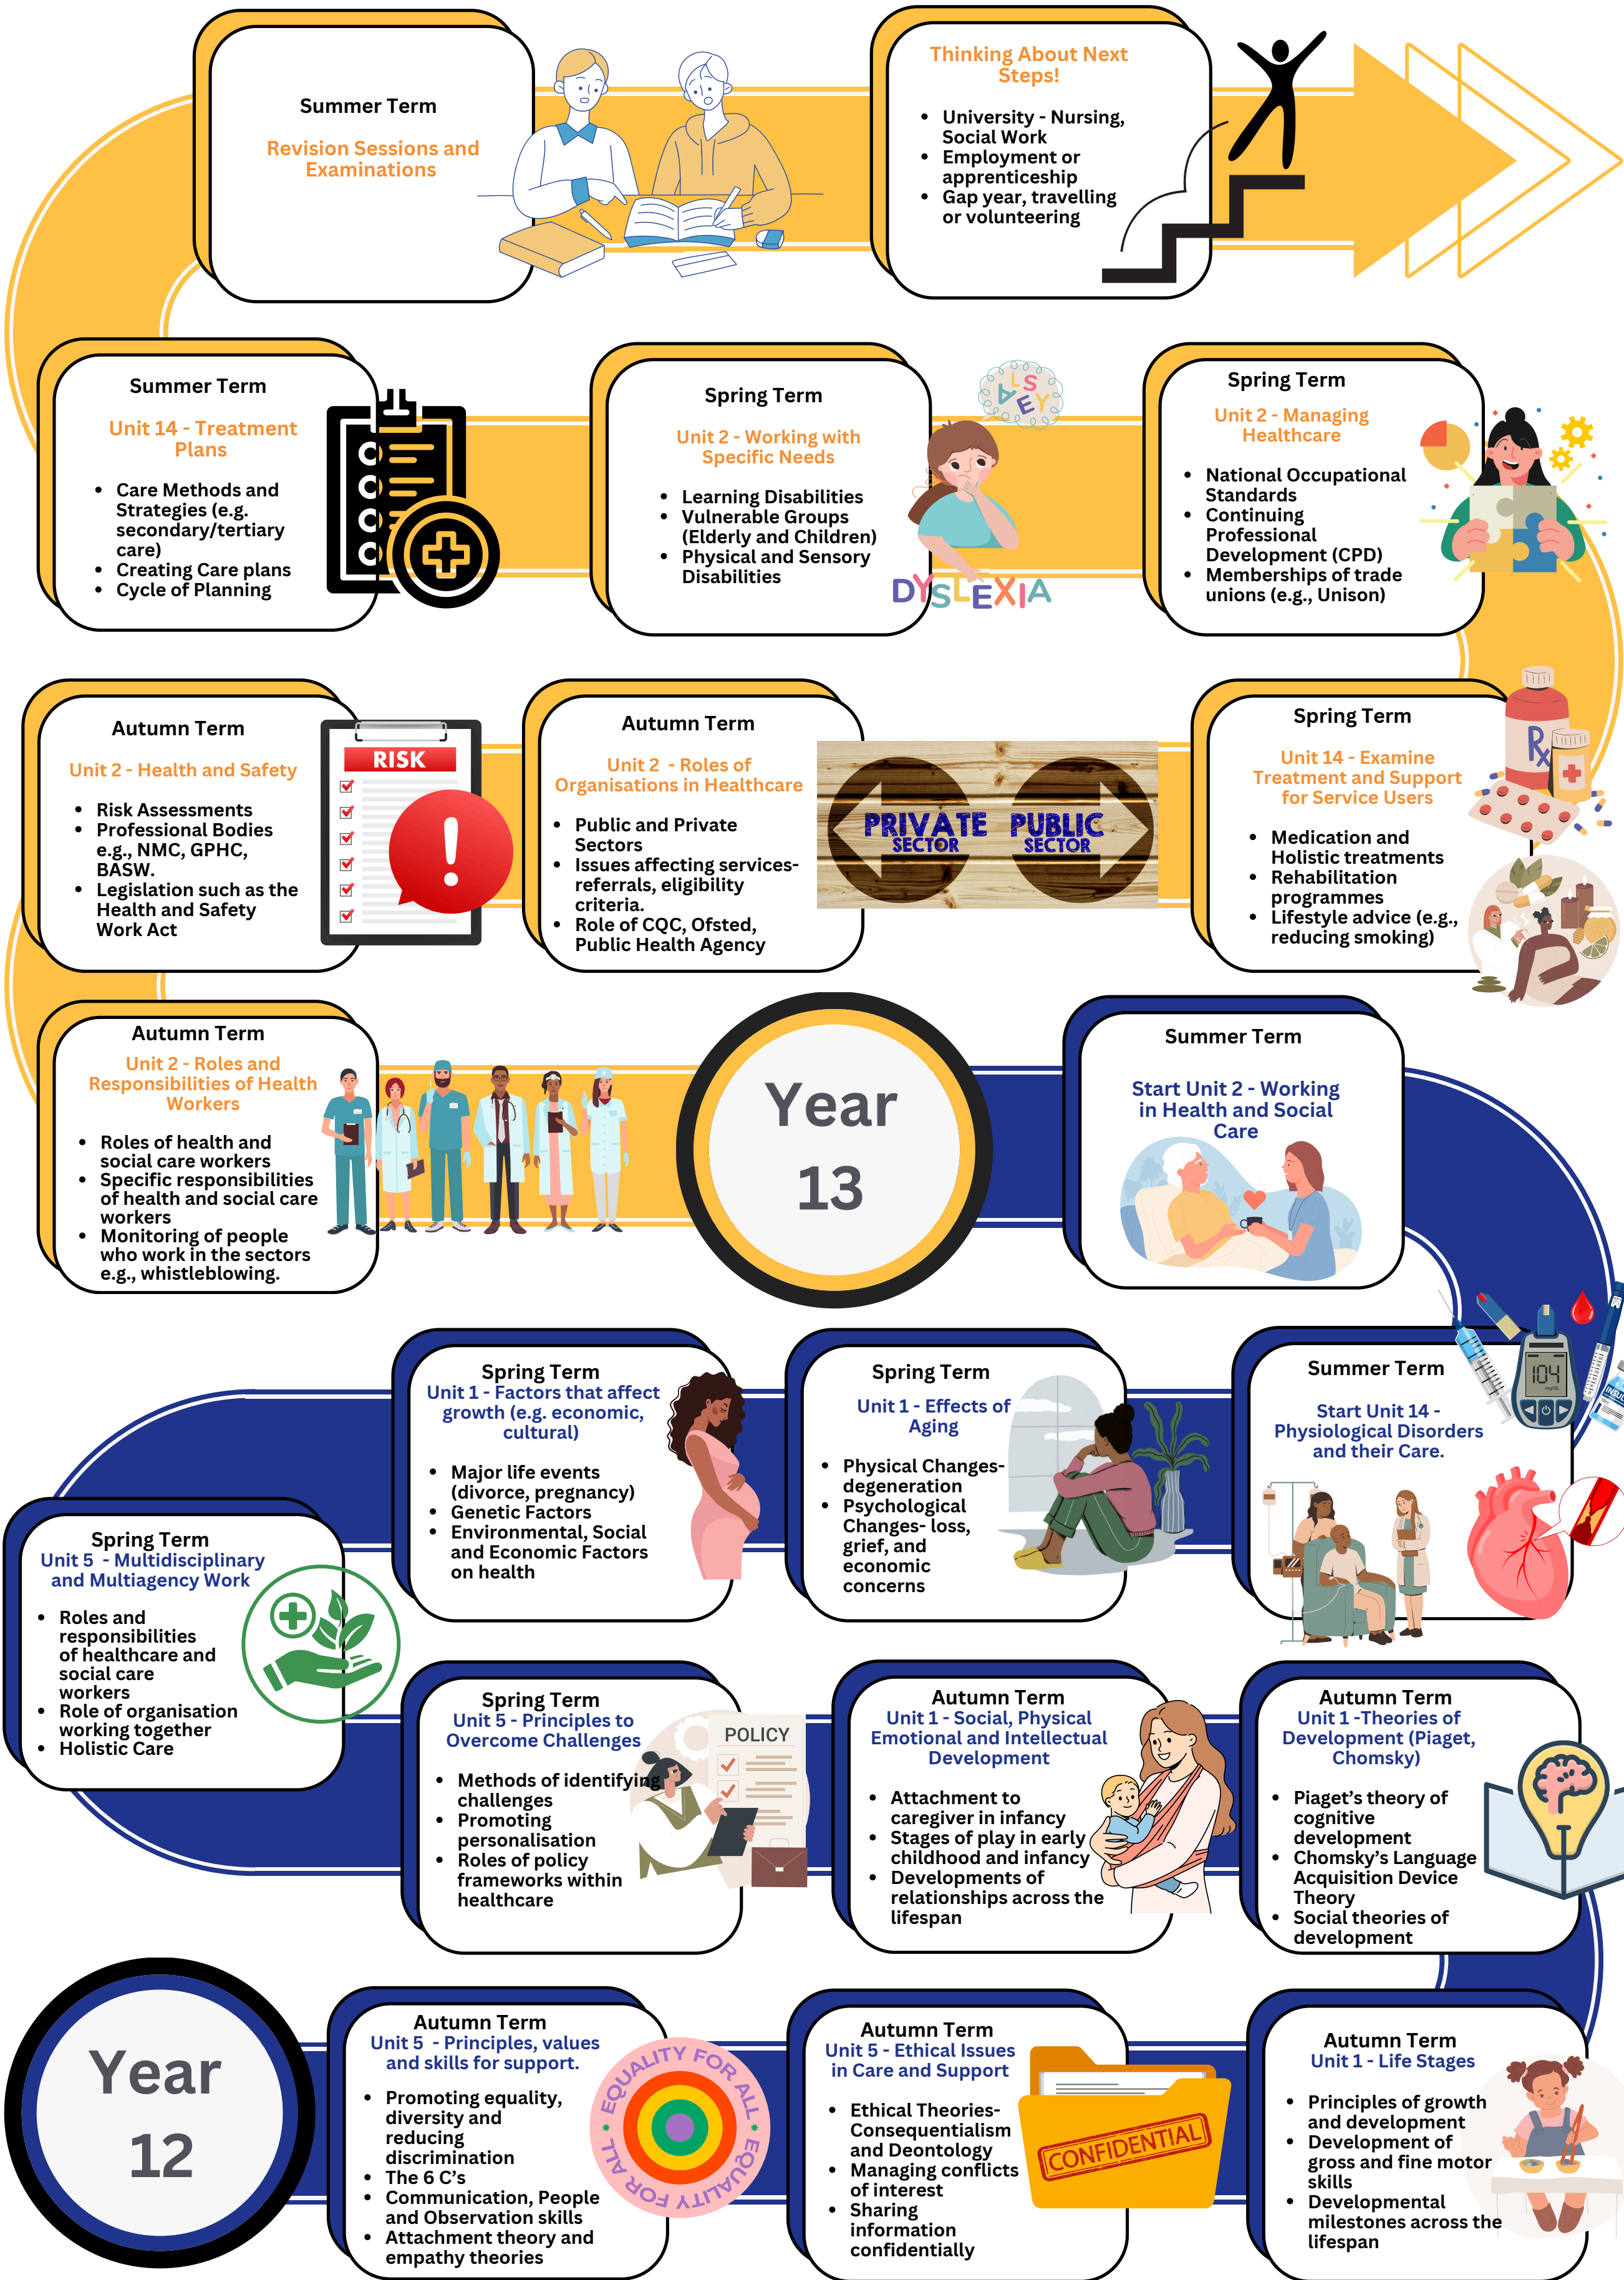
Summer Term

Revision Sessions and Examinations

Thinking About Next Steps!

- University - Nursing, Social Work
- Employment or apprenticeship
- Gap year, travelling or volunteering

Summer Term

Unit 14 - Treatment Plans

- Care Methods and Strategies (e.g. secondary/tertiary care)
- Creating Care plans
- Cycle of Planning

Spring Term

Unit 2 - Working with Specific Needs

- Learning Disabilities
- Vulnerable Groups (Elderly and Children)
- Physical and Sensory Disabilities

DYSLEXIA

Spring Term

Unit 2 - Managing Healthcare

- National Occupational Standards
- Continuing Professional Development (CPD)
- Memberships of trade unions (e.g., Unison)

Autumn Term

Unit 2 - Health and Safety

- Risk Assessments
- Professional Bodies e.g., NMC, GPHC, BASW.
- Legislation such as the Health and Safety Work Act

RISK

Autumn Term

Unit 2 - Roles of Organisations in Healthcare

- Public and Private Sectors
- Issues affecting services- referrals, eligibility criteria.
- Role of CQC, Ofsted, Public Health Agency

PRIVATE SECTOR PUBLIC SECTOR

Spring Term

Unit 14 - Examine Treatment and Support for Service Users

- Medication and Holistic treatments
- Rehabilitation programmes
- Lifestyle advice (e.g., reducing smoking)

Autumn Term

Unit 2 - Roles and Responsibilities of Health Workers

- Roles of health and social care workers
- Specific responsibilities of health and social care workers
- Monitoring of people who work in the sectors e.g., whistleblowing.

Year 13

Summer Term

Start Unit 2 - Working in Health and Social Care

Spring Term
Unit 1 - Factors that affect growth (e.g. economic, cultural)

- Major life events (divorce, pregnancy)
- Genetic Factors
- Environmental, Social and Economic Factors on health

Spring Term

Unit 1 - Effects of Aging

- Physical Changes- degeneration
- Psychological Changes- loss, grief, and economic concerns

Summer Term

Start Unit 14 - Physiological Disorders and their Care.

Spring Term
Unit 5 - Multidisciplinary and Multiagency Work

- Roles and responsibilities of healthcare and social care workers
- Role of organisation working together
- Holistic Care

Spring Term
Unit 5 - Principles to Overcome Challenges

- Methods of identifying challenges
- Promoting personalisation
- Roles of policy frameworks within healthcare

POLICY

Autumn Term
Unit 1 - Social, Physical Emotional and Intellectual Development

- Attachment to caregiver in infancy
- Stages of play in early childhood and infancy
- Developments of relationships across the lifespan

Autumn Term
Unit 1 -Theories of Development (Piaget, Chomsky)

- Piaget's theory of cognitive development
- Chomsky's Language Acquisition Device Theory
- Social theories of development

Year 12

Autumn Term
Unit 5 - Principles, values and skills for support.

- Promoting equality, diversity and reducing discrimination
- The 6 C's
- Communication, People and Observation skills
- Attachment theory and empathy theories

EQUALITY FOR ALL EQUALITY FOR ALL

Autumn Term
Unit 5 - Ethical Issues in Care and Support

- Ethical Theories- Consequentialism and Deontology
- Managing conflicts of interest
- Sharing information confidentially

CONFIDENTIAL

Autumn Term
Unit 1 - Life Stages

- Principles of growth and development
- Development of gross and fine motor skills
- Developmental milestones across the lifespan